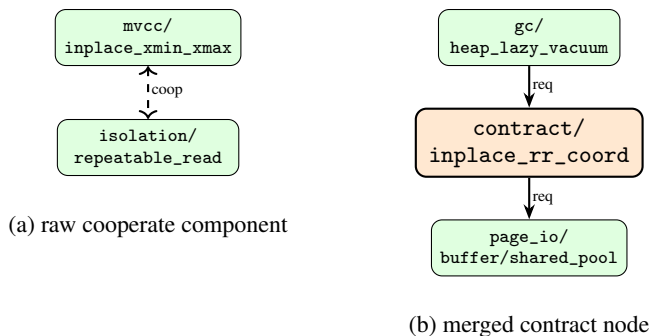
mvcc/
inplace_xmin_xmax

coop

isolation/
repeatable_read

(a) raw cooperate component

gc/
heap_lazy_vacuum

req

contract/
inplace_rr_coord

req

page_io/
buffer/shared_pool

(b) merged contract node